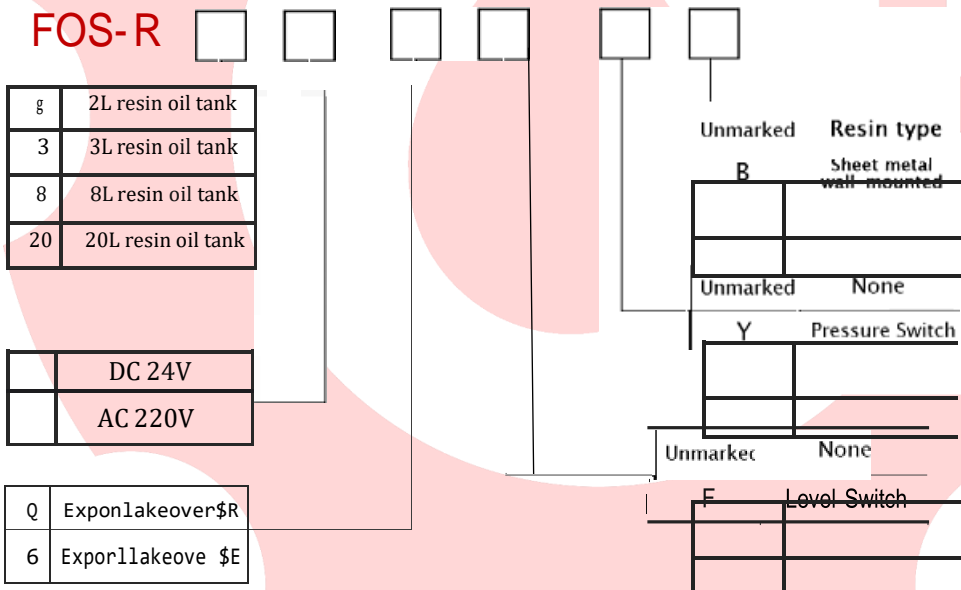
FOS-R

| g | 2L resin oil tank |
|---|---|
| 3 | 3L resin oil tank |
| 8 | 8L resin oil tank |
| 20 | 20L resin oil tank |

| | DC 24V |
|---|---|
| | AC 220V |

| Q | Exponlakeover$R |
|---|---|
| 6 | Exporllakeove $E |

| Unmarked | Resin type |
|---|---|
| B | Sheet metal wall-mounted |

| Unmarked | None |
|---|---|
| Y | Pressure Switch |

| Unmarkec | None |
|---|---|
| F | Level Switch |